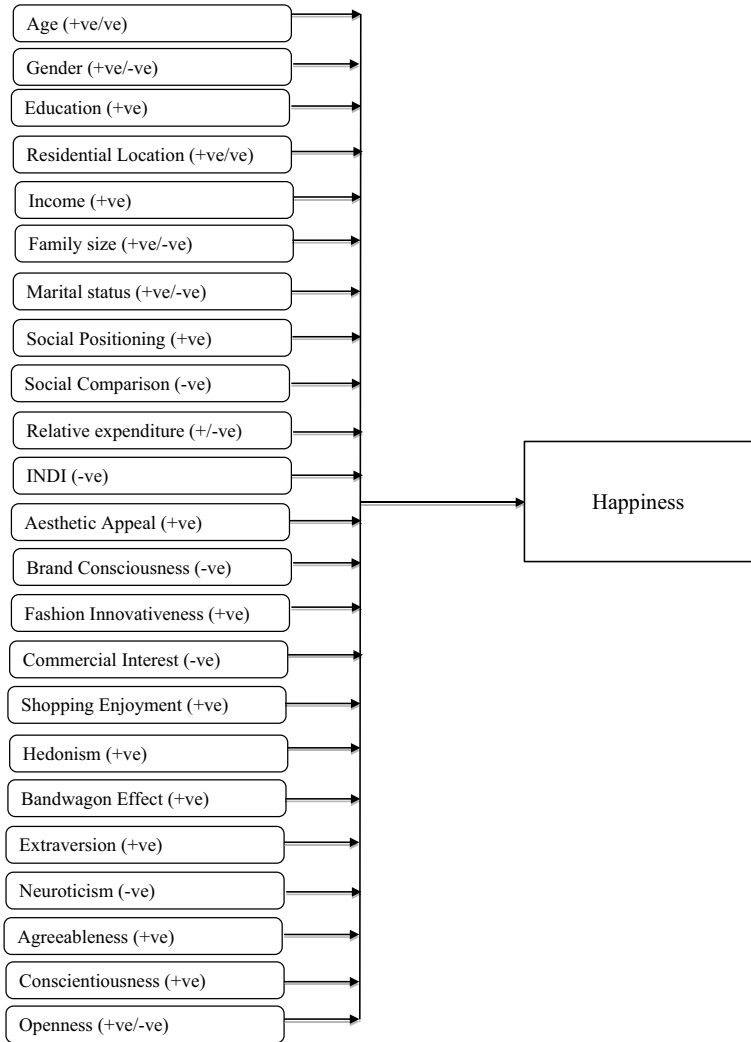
Age (+ve/ve)

Gender (+ve/-ve)

Education (+ve)

Residential Location (+ve/ve)

Income (+ve)

Family size (+ve/-ve)

Marital status (+ve/-ve)

Social Positioning (+ve)

Social Comparison (-ve)

Relative expenditure (+/-ve)

INDI (-ve)

Aesthetic Appeal (+ve)

Brand Consciousness (-ve)

Fashion Innovativeness (+ve)

Commercial Interest (-ve)

Shopping Enjoyment (+ve)

Hedonism (+ve)

Bandwagon Effect (+ve)

Extraversion (+ve)

Neuroticism (-ve)

Agreeableness (+ve)

Conscientiousness (+ve)

Openness (+ve/-ve)

Happiness